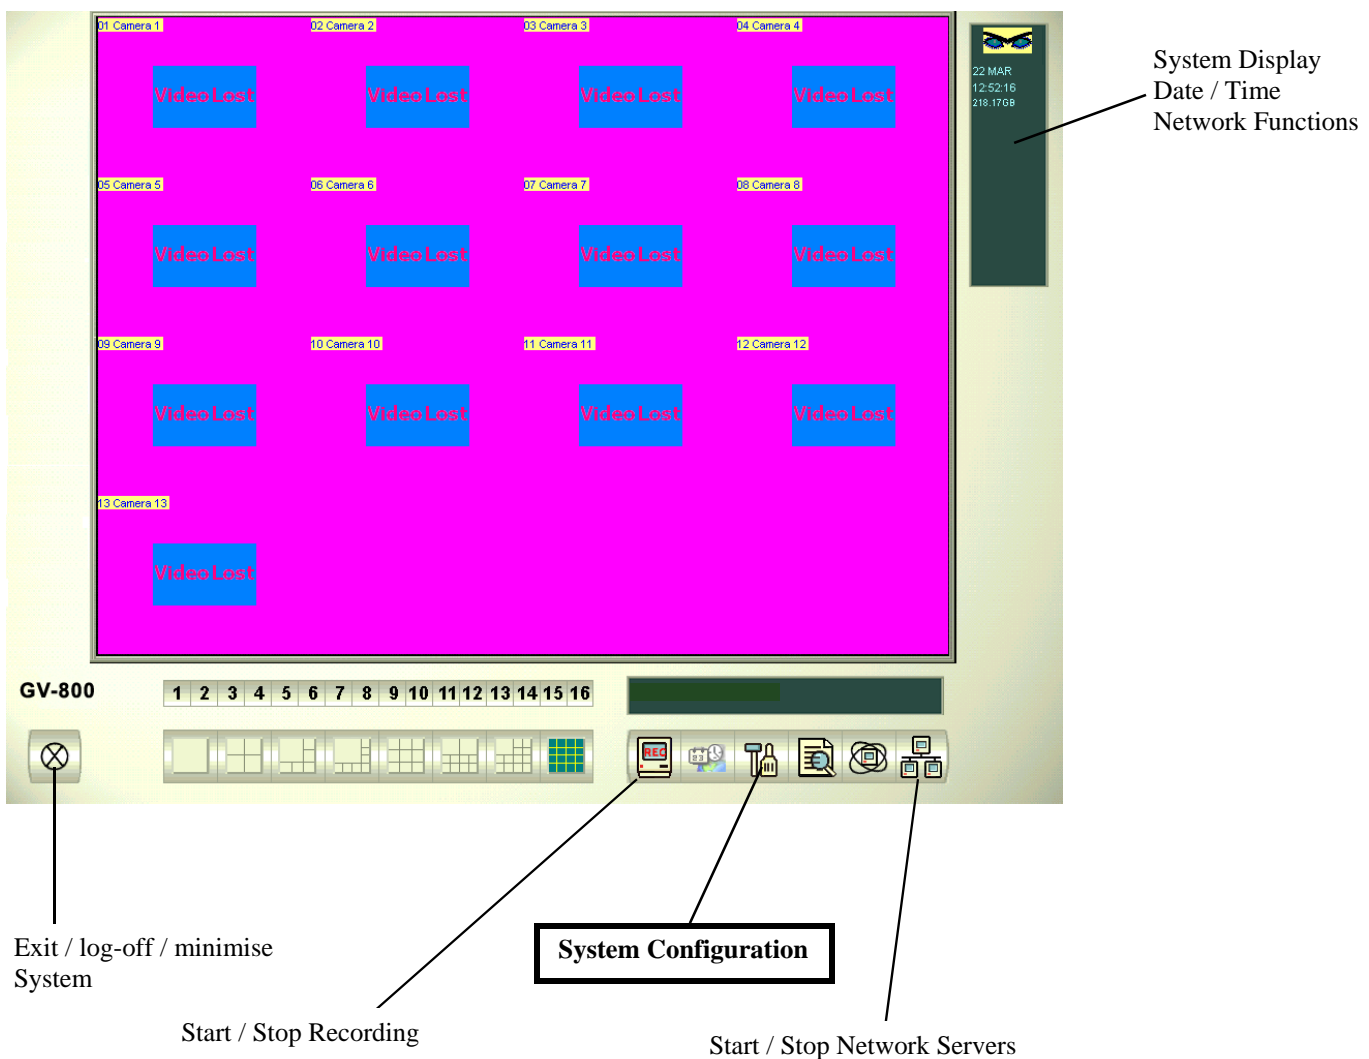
01 Camera 1
Video Lost
02 Camera 2
Video Lost
03 Camera 3
Video Lost
04 Camera 4
Video Lost
05 Camera 5
Video Lost
06 Camera 6
Video Lost
07 Camera 7
Video Lost
08 Camera 8
Video Lost
09 Camera 9
Video Lost
10 Camera 10
Video Lost
11 Camera 11
Video Lost
12 Camera 12
Video Lost
13 Camera 13
Video Lost

22 MAR
12:52:16
218.17GB

System Display
Date / Time
Network Functions

GV-800

| 1 | 2 | 3 | 4 | 5 | 6 | 7 | 8 | 9 | 10 | 11 | 12 | 13 | 14 | 15 | 16 |
|---|---|---|---|---|---|---|---|---|---|---|---|---|---|---|---|

REC

Exit / log-off / minimise System

System Configuration

Start / Stop Recording

Start / Stop Network Servers